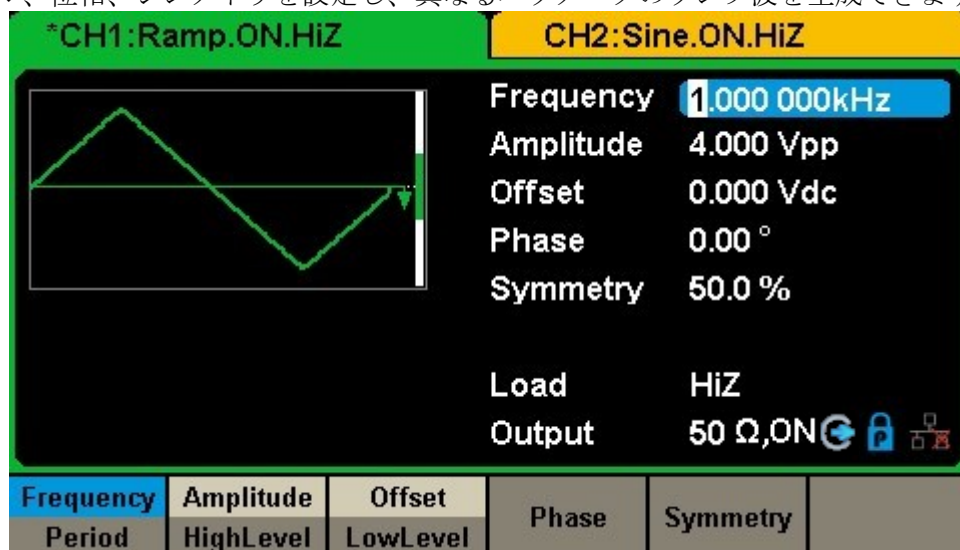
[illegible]

*CH1:Ramp.ON.HiZ

CH2:Sine.ON.HiZ

Frequency 1.000 000kHz
Amplitude 4.000 Vpp
Offset 0.000 Vdc
Phase 0.00 °
Symmetry 50.0 %

Load HiZ
Output 50 Ω,ON

Frequency
Period

Amplitude
HighLevel

Offset
LowLevel

Phase

Symmetry